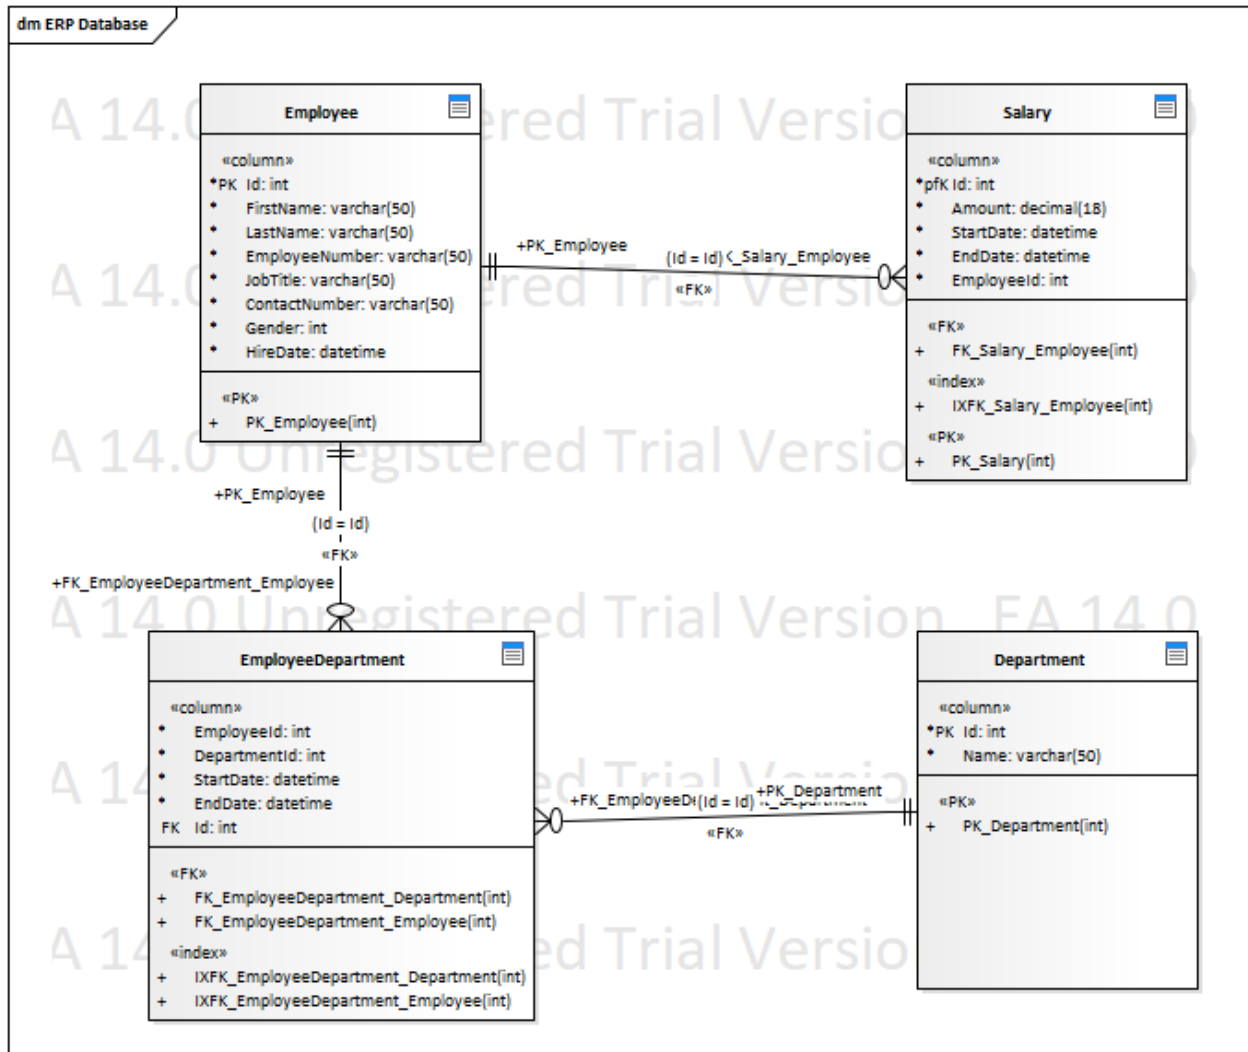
dm ERP Database

Employee

«column»
*PK Id: int
* FirstName: varchar(50)
* LastName: varchar(50)
* EmployeeNumber: varchar(50)
* JobTitle: varchar(50)
* ContactNumber: varchar(50)
* Gender: int
* HireDate: datetime

«PK»
+ PK_Employee(int)

Salary

«column»
*pfK Id: int
* Amount: decimal(18)
* StartDate: datetime
* EndDate: datetime
* EmployeeId: int

«FK»
+ FK_Salary_Employee(int)
«index»
+ IXFK_Salary_Employee(int)
«PK»
+ PK_Salary(int)

+PK_Employee
(Id = Id) <_Salary_Employee
«FK»

+PK_Employee
(Id = Id)
«FK»
+FK_EmployeeDepartment_Employee

EmployeeDepartment

«column»
* EmployeeId: int
* DepartmentId: int
* StartDate: datetime
* EndDate: datetime
FK Id: int

«FK»
+ FK_EmployeeDepartment_Department(int)
+ FK_EmployeeDepartment_Employee(int)
«index»
+ IXFK_EmployeeDepartment_Department(int)
+ IXFK_EmployeeDepartment_Employee(int)

+FK_EmployeeD(Id = Id) +PK_Department
«FK»

Department

«column»
*PK Id: int
* Name: varchar(50)

«PK»
+ PK_Department(int)

A 14.0 Unregistered Trial Version EA 14.0